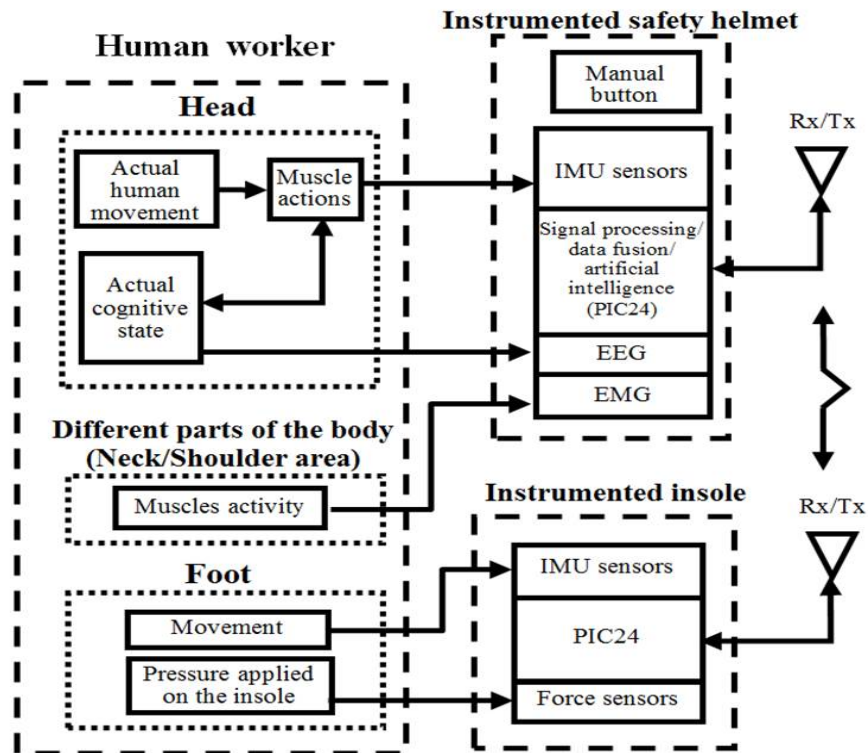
Human worker

Instrumented safety helmet

Head

Actual human movement

Muscle actions

Actual cognitive state

Manual button

IMU sensors

Signal processing/ data fusion/ artificial intelligence (PIC24)

EEG

EMG

Rx/Tx

Different parts of the body (Neck/Shoulder area)

Muscles activity

Instrumented insole

Rx/Tx

Foot

Movement

Pressure applied on the insole

IMU sensors

PIC24

Force sensors